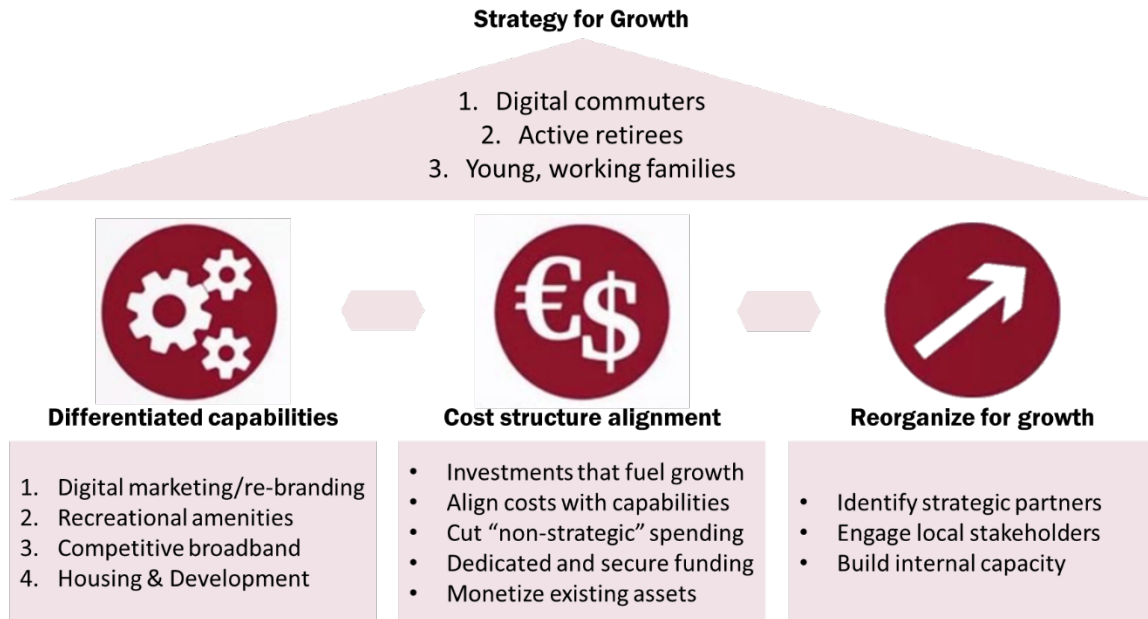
Strategy for Growth

1. Digital commuters
2. Active retirees
3. Young, working families

€$

Differentiated capabilities

1. Digital marketing/re-branding
2. Recreational amenities
3. Competitive broadband
4. Housing & Development

Cost structure alignment

- Investments that fuel growth
- Align costs with capabilities
- Cut "non-strategic" spending
- Dedicated and secure funding
- Monetize existing assets

Reorganize for growth

- Identify strategic partners
- Engage local stakeholders
- Build internal capacity